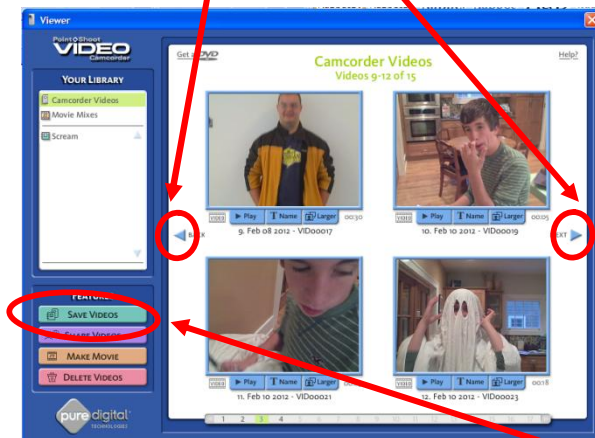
Viewer

Point Shoot VIDEO Camcorder

YOUR LIBRARY

Camcorder Videos
Movie Mixes
Scream

FEATURES

SAVE VIDEOS
SHARE VIDEOS
MAKE MOVIE
DELETE VIDEOS

pure digital TECHNOLOGIES

Get a DVD

Camcorder Videos
Videos 9-12 of 15

Help?

VIDEO Play Name Larger 00:30
9. Feb 08 2012 - VID00017

VIDEO Play Name Larger 00:25
10. Feb 10 2012 - VID00019

BACK

NEXT

VIDEO Play Name Larger
11. Feb 10 2012 - VID00021

VIDEO Play Name Larger 00:18
12. Feb 10 2012 - VID00023

1 2 3 4